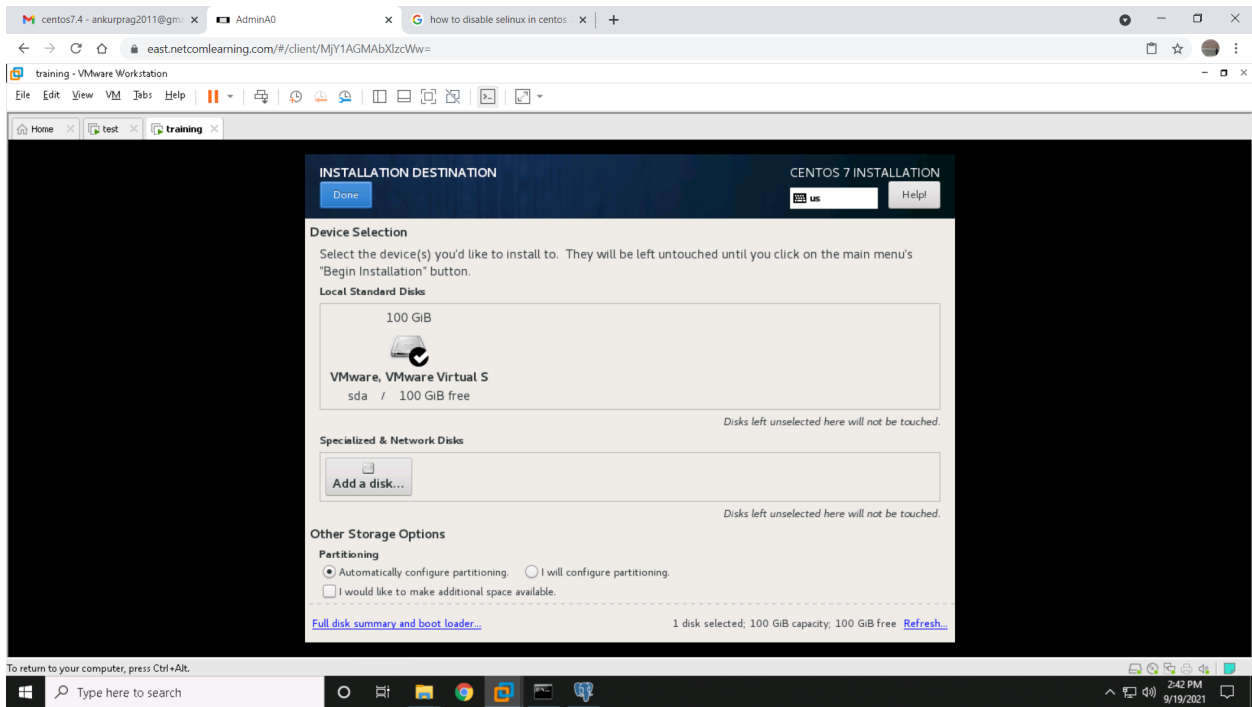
centos7.4 - ankurprag2011@gm ×
AdminA0 ×
how to disable selinux in centos ×
+

east.netcomlearning.com/#/client/MjY1AGMAbXlzcWw=

training - VMware Workstation

File Edit View VM Tabs Help

Home × test × training ×

INSTALLATION DESTINATION
Done
CENTOS 7 INSTALLATION
us
Help!

Device Selection
Select the device(s) you'd like to install to. They will be left untouched until you click on the main menu's "Begin Installation" button.

Local Standard Disks
100 GiB
VMware, VMware Virtual S
sda / 100 GiB free

Disks left unselected here will not be touched.

Specialized & Network Disks
Add a disk...

Disks left unselected here will not be touched.

Other Storage Options
Partitioning
Automatically configure partitioning. I will configure partitioning.
I would like to make additional space available.

Full disk summary and boot loader...
1 disk selected; 100 GiB capacity; 100 GiB free Refresh...

To return to your computer, press Ctrl+Alt.

Type here to search

2:42 PM
9/19/2021